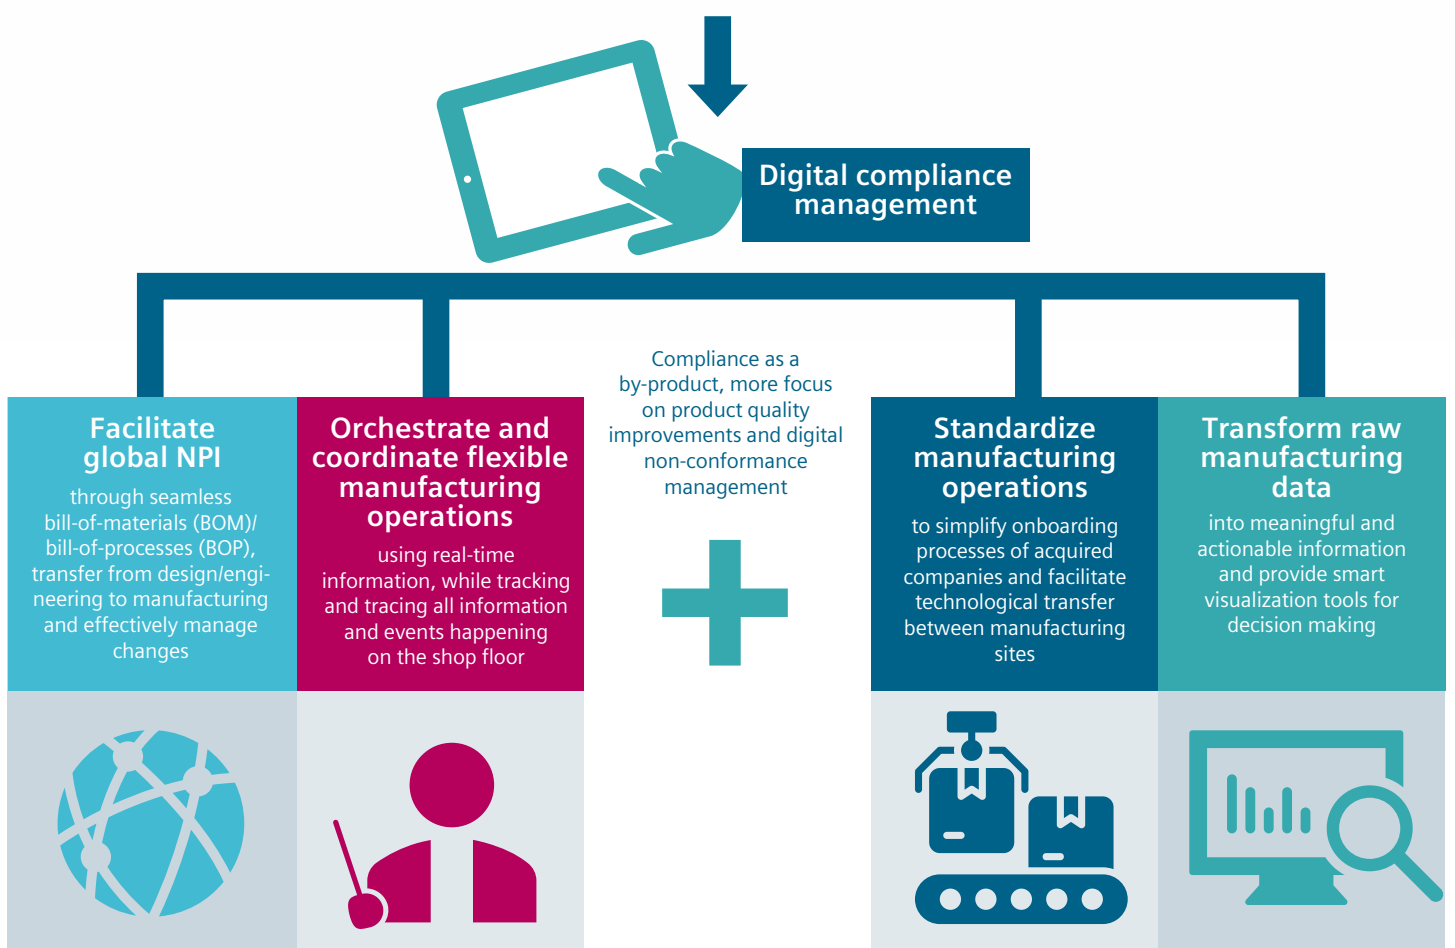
Digital compliance management

Compliance as a by-product, more focus on product quality improvements and digital non-conformance management

Facilitate global NPI

through seamless bill-of-materials (BOM)/ bill-of-processes (BOP), transfer from design/engineering to manufacturing and effectively manage changes

Orchestrate and coordinate flexible manufacturing operations

using real-time information, while tracking and tracing all information and events happening on the shop floor

Standardize manufacturing operations

to simplify onboarding processes of acquired companies and facilitate technological transfer between manufacturing sites

Transform raw manufacturing data

into meaningful and actionable information and provide smart visualization tools for decision making